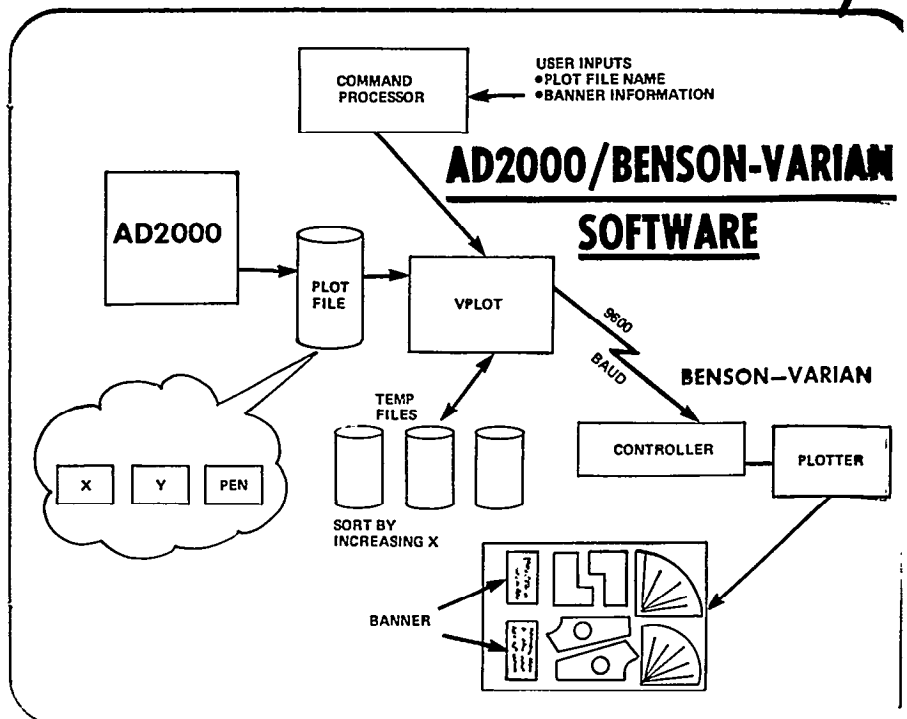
COMMAND PROCESSOR

USER INPUTS
•PLOT FILE NAME
•BANNER INFORMATION

AD2000/BENSON-VARIAN SOFTWARE

AD2000

PLOT FILE

VPLOT

9600 BAUD

BENSON-VARIAN

TEMP FILES

X

Y

PEN

SORT BY INCREASING X

CONTROLLER

PLOTTER

BANNER